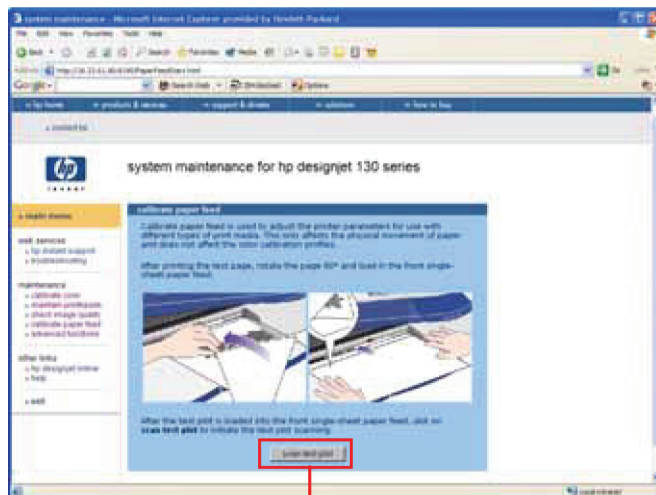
system maintenance - Microsoft Internet Explorer provided by Hewlett Packard

File Edit View Favorites Tools Help

Back Search Favorites Media

Address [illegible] Go

Google Search Web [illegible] Options

» hp home » products & services » support & drivers » solutions » how to buy

» contact hp

hp invent

system maintenance for hp designjet 130 series

» main menu

web services
» hp instant support
» troubleshooting

maintenance
» calibrate color
» align printheads
» check image quality
» calibrate paper feed
» advanced functions

other links
» hp designjet online
» help

» exit

calibrate paper feed

Calibrate paper feed is used to adjust the printer parameters for use with different types of print media. This only affects the physical movement of paper and does not affect the color calibration profiles.

After printing the test page, rotate the page 90° and load in the front single-sheet paper feed.

After the test print is loaded into the front single-sheet paper feed, click on scan test plot to initiate the test plot scanning.

scan test plot

Local intranet